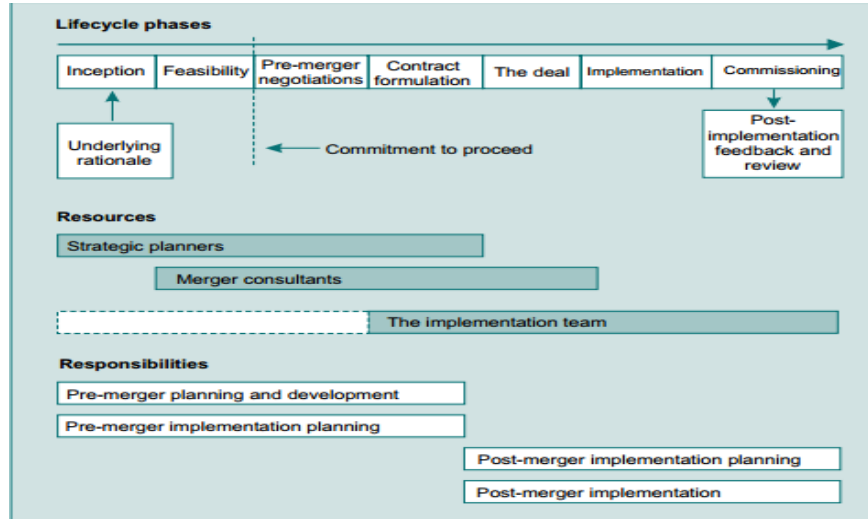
Lifecycle phases

Inception
Feasibility
Pre-merger negotiations
Contract formulation
The deal
Implementation
Commissioning

Underlying rationale

Commitment to proceed

Post-implementation feedback and review

Resources

Strategic planners

Merger consultants

The implementation team

Responsibilities

Pre-merger planning and development

Pre-merger implementation planning

Post-merger implementation planning

Post-merger implementation